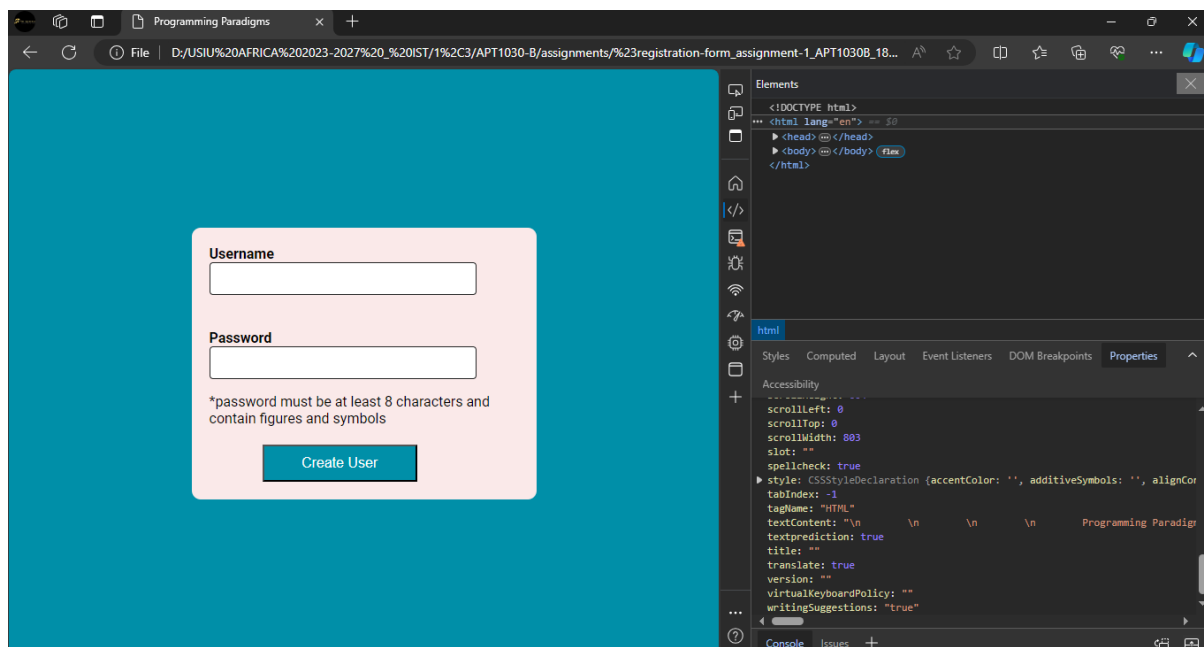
Programming Paradigms

File | D:/USIU%20AFRICA%202023-2027%20_%20IST/1%2C3/APT1030-B/assignments/%23registration-form_assignment-1_APT1030B_18...

Username

Password

*password must be at least 8 characters and contain figures and symbols

Create User

Elements

<!DOCTYPE html>
<html lang="en"> == $0
▶ <head> ··· </head>
▶ <body> ··· </body> flex
</html>

html

Styles Computed Layout Event Listeners DOM Breakpoints Properties

Accessibility

scrollLeft: 0
scrollTop: 0
scrollWidth: 803
slot: ""
spellcheck: true
▶ style: CSSStyleDeclaration {accentColor: '', additiveSymbols: '', alignCor
tabIndex: -1
tagName: "HTML"
textContent: "\n \n \n \n Programming Paradigr
textprediction: true
title: ""
translate: true
version: ""
virtualKeyboardPolicy: ""
writingSuggestions: "true"

Console Issues +